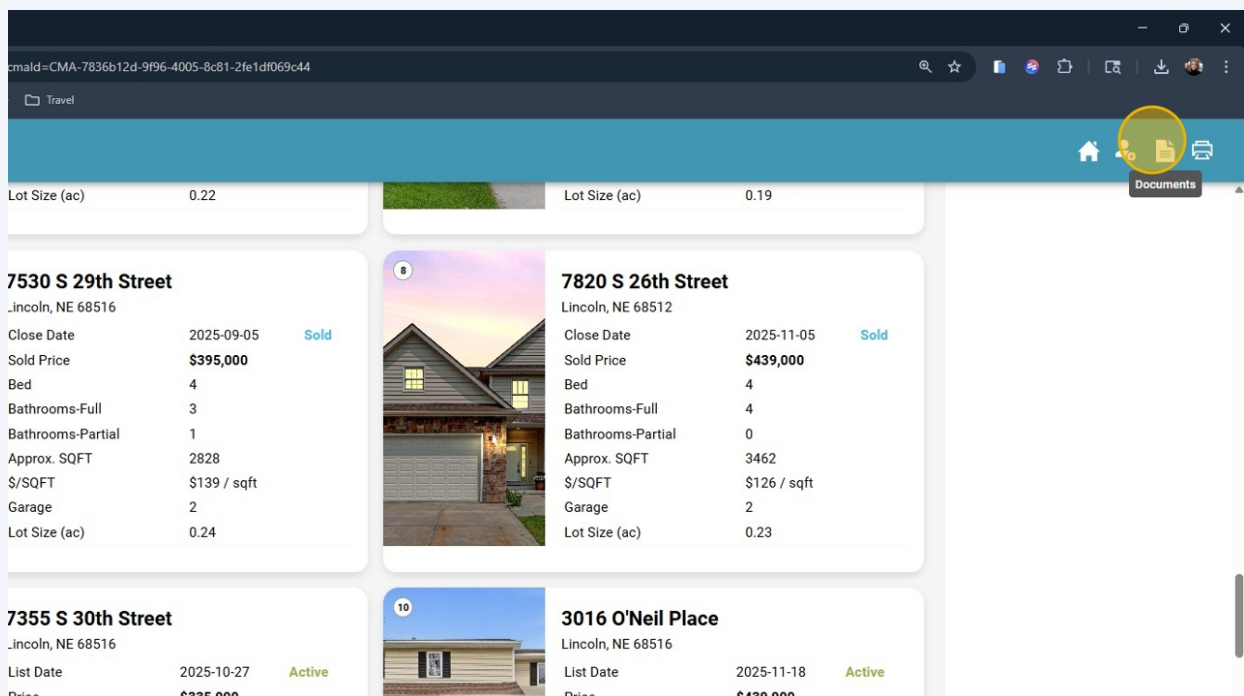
cmaId=CMA-7836b12d-9f96-4005-8c81-2fe1df069c44

Travel

Documents

Lot Size (ac) 0.22

Lot Size (ac) 0.19

7530 S 29th Street
Lincoln, NE 68516

| Close Date | 2025-09-05 | Sold |
|---|---|---|
| Sold Price | $395,000 | |
| Bed | 4 | |
| Bathrooms-Full | 3 | |
| Bathrooms-Partial | 1 | |
| Approx. SQFT | 2828 | |
| $/SQFT | $139 / sqft | |
| Garage | 2 | |
| Lot Size (ac) | 0.24 | |

8

7820 S 26th Street
Lincoln, NE 68512

| Close Date | 2025-11-05 | Sold |
|---|---|---|
| Sold Price | $439,000 | |
| Bed | 4 | |
| Bathrooms-Full | 4 | |
| Bathrooms-Partial | 0 | |
| Approx. SQFT | 3462 | |
| $/SQFT | $126 / sqft | |
| Garage | 2 | |
| Lot Size (ac) | 0.23 | |

7355 S 30th Street
Lincoln, NE 68516
List Date 2025-10-27 Active
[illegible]

10

3016 O'Neil Place
Lincoln, NE 68516
List Date 2025-11-18 Active
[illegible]